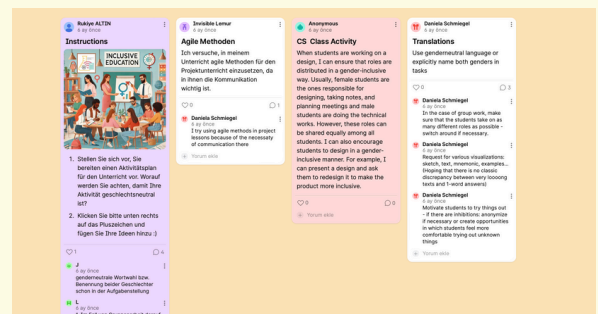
Rukiye ALTIN
6 ay önce

Instructions

INCLUSIVE EDUCATION

1. Stellen Sie sich vor, Sie bereiten einen Aktivitätsplan für den Unterricht vor. Worauf werden Sie achten, damit Ihre Aktivität geschlechtsneutral ist?
2. Klicken Sie bitte unten rechts auf das Pluszeichen und fügen Sie Ihre Ideen hinzu :)

1 4

J
6 ay önce
genderneutrale Wortwahl bzw. Benennung beider Geschlechter schon in der Aufgabenstellung

L
6 ay önce
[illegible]

Invisible Lemur
6 ay önce

Agile Methoden

Ich versuche, in meinem Unterricht agile Methoden für den Projektunterricht einzusetzen, da in ihnen die Kommunikation wichtig ist.

0 1

Daniela Schmiegel
6 ay önce
I try using agile methods in project lessons because of the necessaty of communication there

Yorum ekle

Anonymous
6 ay önce

CS Class Activity

When students are working on a design, I can ensure that roles are distributed in a gender-inclusive way. Usually, female students are the ones responsible for designing, taking notes, and planning meetings and male students are doing the technical works. However, these roles can be shared equally among all students. I can also encourage students to design in a gender-inclusive manner. For example, I can present a design and ask them to redesign it to make the product more inclusive.

0

Yorum ekle

Daniela Schmiegel
6 ay önce

Translations

Use genderneutral language or explicity name both genders in tasks

0 3

Daniela Schmiegel
6 ay önce
In the case of group work, make sure that the students take on as many different roles as possible - switch around if necessary.

Daniela Schmiegel
6 ay önce
Request for various visualizations: sketch, text, mnomenic, examples... (Hoping that there is no classic discrepancy between very loooong texts and 1-word answers)

Daniela Schmiegel
6 ay önce
Motivate students to try things out - if there are inhibitions: anonymize if necessary or create opportunities in which students feel more comfortable trying out unknown things

Yorum ekle